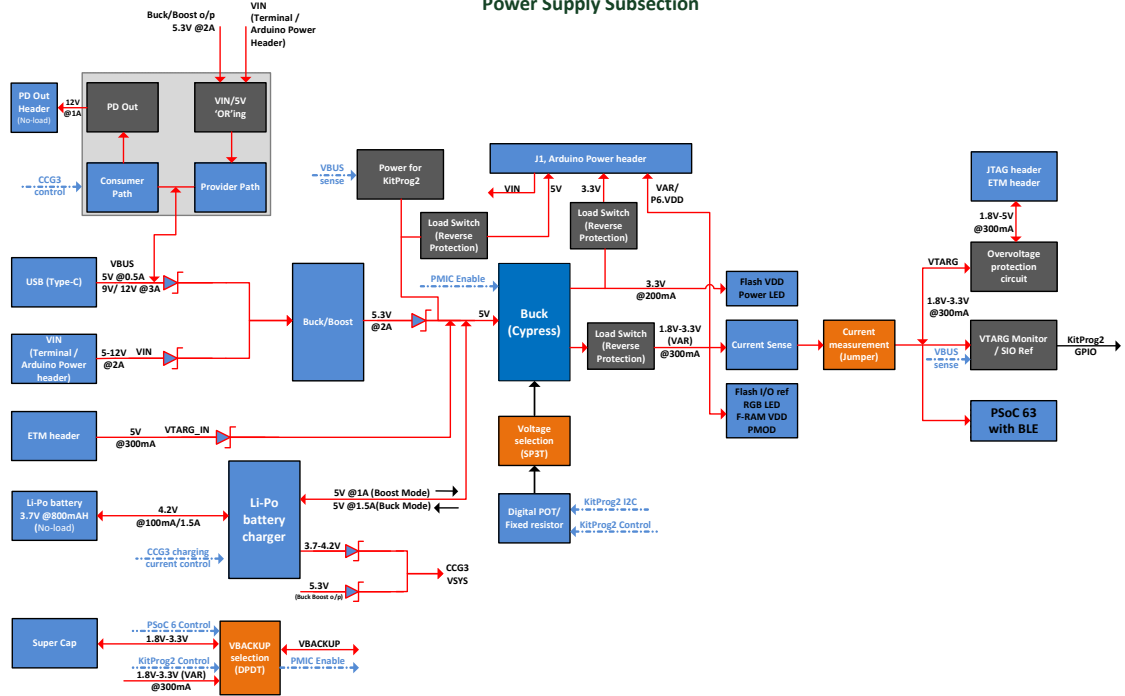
Power Supply Subsection

Buck/Boost o/p
5.3V @2A

VIN
(Terminal /
Arduino Power
Header)

PD Out
Header
(No-load)

12V
@1A

PD Out

VIN/5V
'OR'ing

CCG3
control

Consumer
Path

Provider Path

VBUS
sense

Power for
KitProg2

J1, Arduino Power header

VIN

5V

3.3V

VAR/
P6.VDD

Load Switch
(Reverse
Protection)

Load Switch
(Reverse
Protection)

JTAG header
ETM header

1.8V-5V
@300mA

USB (Type-C)

VBUS
5V @0.5A
9V/ 12V @3A

VIN
(Terminal /
Arduino Power
header)

5-12V
@2A

VIN

Buck/Boost

5.3V
@2A

PMIC Enable

5V

Buck
(Cypress)

3.3V
@200mA

Flash VDD
Power LED

VTARG

Overvoltage
protection
circuit

1.8V-3.3V
@300mA

Load Switch
(Reverse
Protection)

1.8V-3.3V
(VAR)
@300mA

Current Sense

Current
measurement
(Jumper)

VTARG Monitor
/ SIO Ref

KitProg2
GPIO

VBUS
sense

ETM header

5V
@300mA

VTARG_IN

Voltage
selection
(SP3T)

Flash I/O ref
RGB LED
F-RAM VDD
PMOD

PSoC 63
with BLE

Li-Po battery
3.7V @800mAH
(No-load)

4.2V
@100mA/1.5A

Li-Po
battery
charger

5V @1A (Boost Mode)
5V @1.5A(Buck Mode)

Digital POT/
Fixed resistor

KitProg2 I2C

KitProg2 Control

CCG3 charging
current control

3.7-4.2V

5.3V
(Buck Boost o/p)

CCG3
VSYS

Super Cap

PSoC 6 Control
1.8V-3.3V

KitProg2 Control
1.8V-3.3V (VAR)
@300mA

VBACKUP
selection
(DPDT)

VBACKUP

PMIC Enable